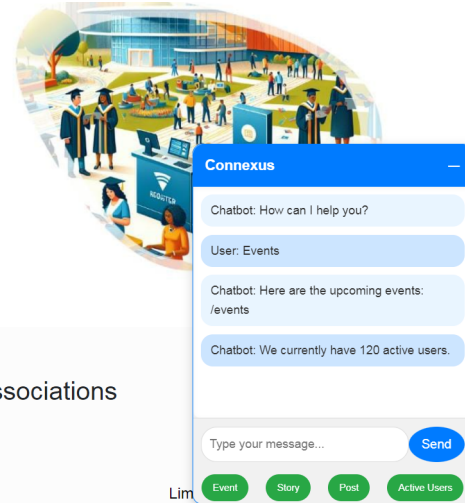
REGISTER

Connexus
—

Chatbot: How can I help you?

User: Events

Chatbot: Here are the upcoming events: /events

Chatbot: We currently have 120 active users.

ssociations

Type your message...
Send

Lim

Event
Story
Post
Active Users